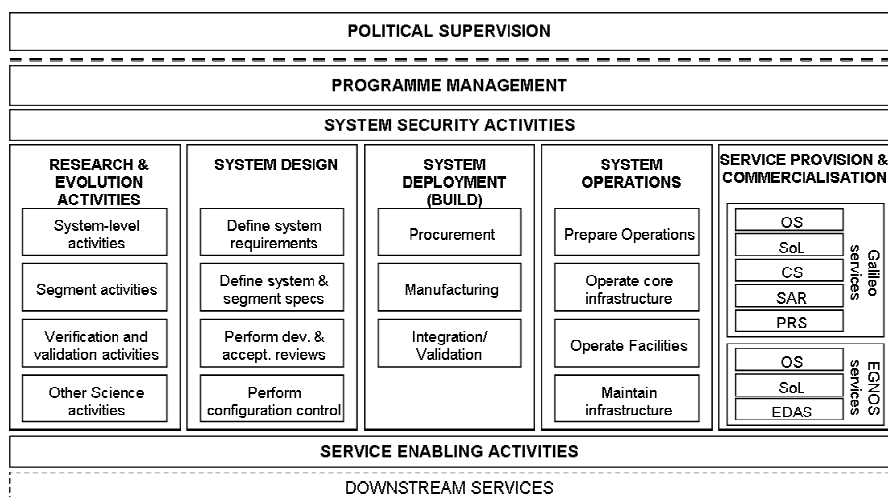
POLITICAL SUPERVISION

PROGRAMME MANAGEMENT

SYSTEM SECURITY ACTIVITIES

RESEARCH & EVOLUTION ACTIVITIES

System-level activities

Segment activities

Verification and validation activities

Other Science activities

SYSTEM DESIGN

Define system requirements

Define system & segment specs

Perform dev. & accept. reviews

Perform configuration control

SYSTEM DEPLOYMENT (BUILD)

Procurement

Manufacturing

Integration/ Validation

SYSTEM OPERATIONS

Prepare Operations

Operate core infrastructure

Operate Facilities

Maintain infrastructure

SERVICE PROVISION & COMMERCIALISATION

OS

SoL

CS

SAR

PRS

Galileo services

OS

SoL

EDAS

EGNOS services

SERVICE ENABLING ACTIVITIES

DOWNSTREAM SERVICES